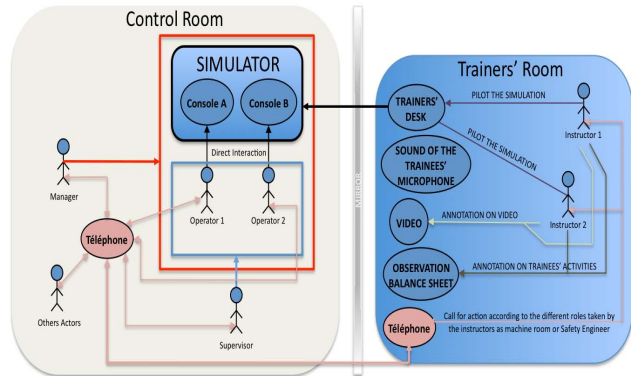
Control Room

SIMULATOR

Console A

Console B

Direct Interaction

Manager

Operator 1

Operator 2

Téléphone

Others Actors

Supervisor

Trainers' Room

TRAINERS' DESK

PILOT THE SIMULATION

Instructor 1

PILOT THE SIMULATION

SOUND OF THE TRAINEES' MICROPHONE

VIDEO

ANNOTATION ON VIDEO

Instructor 2

OBSERVATION BALANCE SHEET

ANNOTATION ON TRAINEES' ACTIVITIES

Téléphone

Call for action according to the different roles taken by the instructors as machine room or Safety Engineer